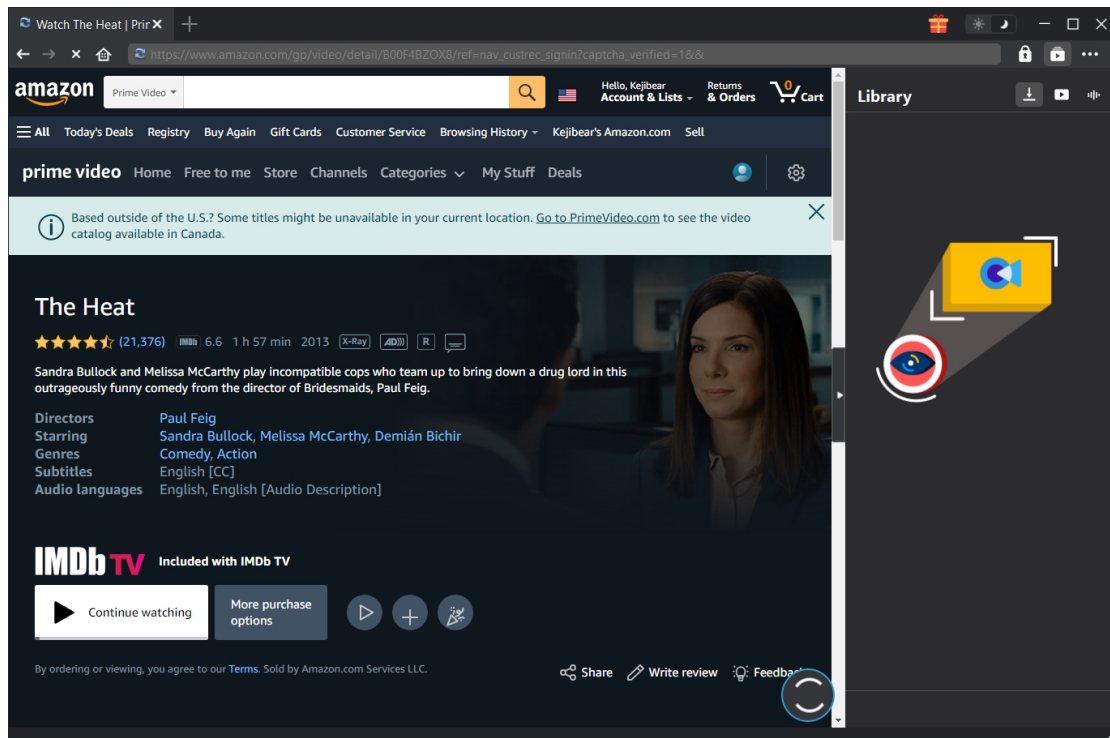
Watch The Heat | Prir

https://www.amazon.com/gp/video/detail/B00F4BZOX8/ref=nav_custrec_signin?captcha_verified=1&&

amazon Prime Video

Hello, Kejibear Account & Lists Returns & Orders 0 Cart

Library

All Today's Deals Registry Buy Again Gift Cards Customer Service Browsing History Kejibear's Amazon.com Sell

prime video Home Free to me Store Channels Categories My Stuff Deals

Based outside of the U.S.? Some titles might be unavailable in your current location. Go to PrimeVideo.com to see the video catalog available in Canada.

The Heat

(21,376) IMDb 6.6 1 h 57 min 2013 X-Ray AD R

Sandra Bullock and Melissa McCarthy play incompatible cops who team up to bring down a drug lord in this outrageously funny comedy from the director of Bridesmaids, Paul Feig.

Directors Paul Feig
Starring Sandra Bullock, Melissa McCarthy, Demián Bichir
Genres Comedy, Action
Subtitles English [CC]
Audio languages English, English [Audio Description]

IMDb TV Included with IMDb TV

Continue watching

More purchase options

By ordering or viewing, you agree to our Terms. Sold by Amazon.com Services LLC.

Share Write review Feedba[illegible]